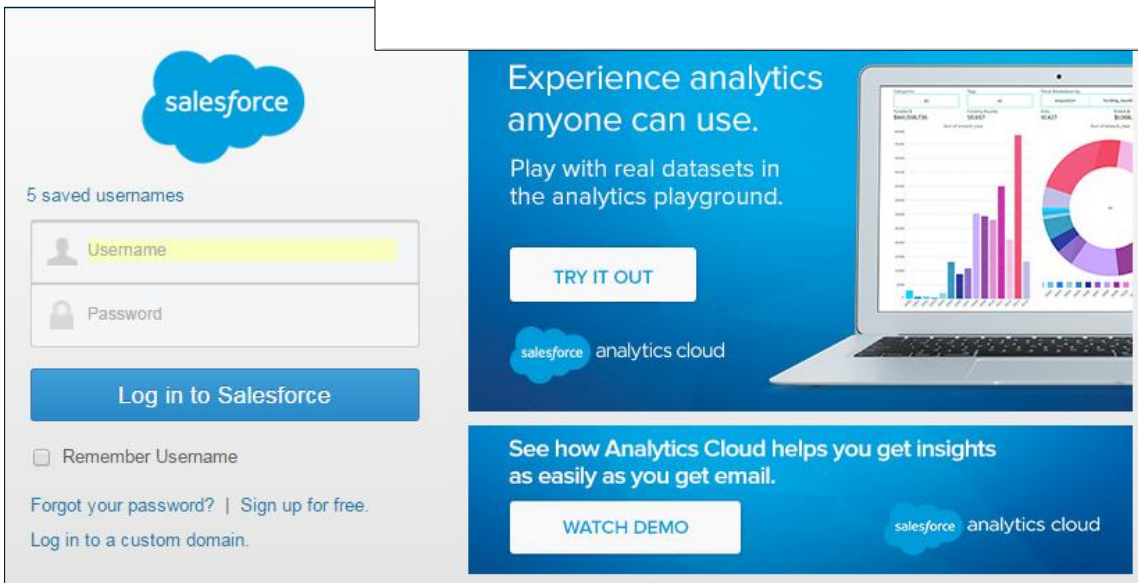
salesforce

5 saved usernames

Username

Password

Log in to Salesforce

Remember Username

Forgot your password? | Sign up for free.

Log in to a custom domain.

Experience analytics anyone can use.

Play with real datasets in the analytics playground.

TRY IT OUT

salesforce analytics cloud

See how Analytics Cloud helps you get insights as easily as you get email.

WATCH DEMO

salesforce analytics cloud